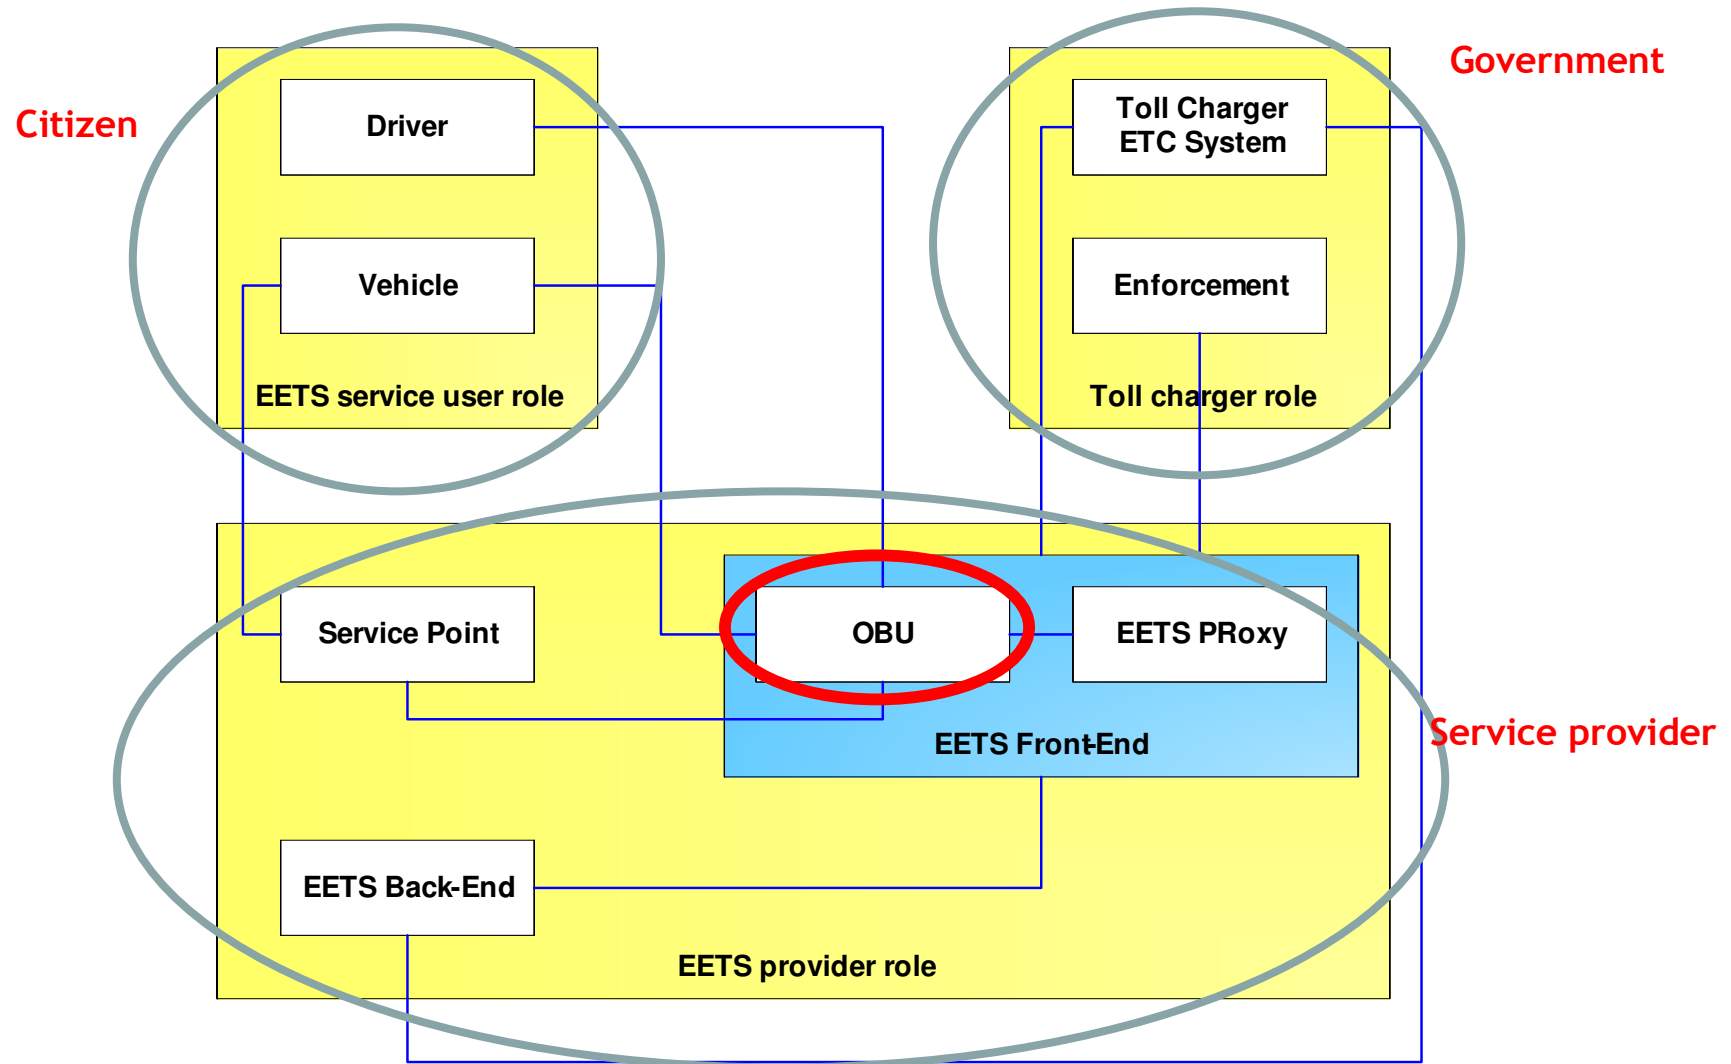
Citizen

Driver

Vehicle

EETS service user role

Government

Toll Charger ETC System

Enforcement

Toll charger role

Service Point

OBU

EETS PRoxy

EETS Front-End

Service provider

EETS Back-End

EETS provider role